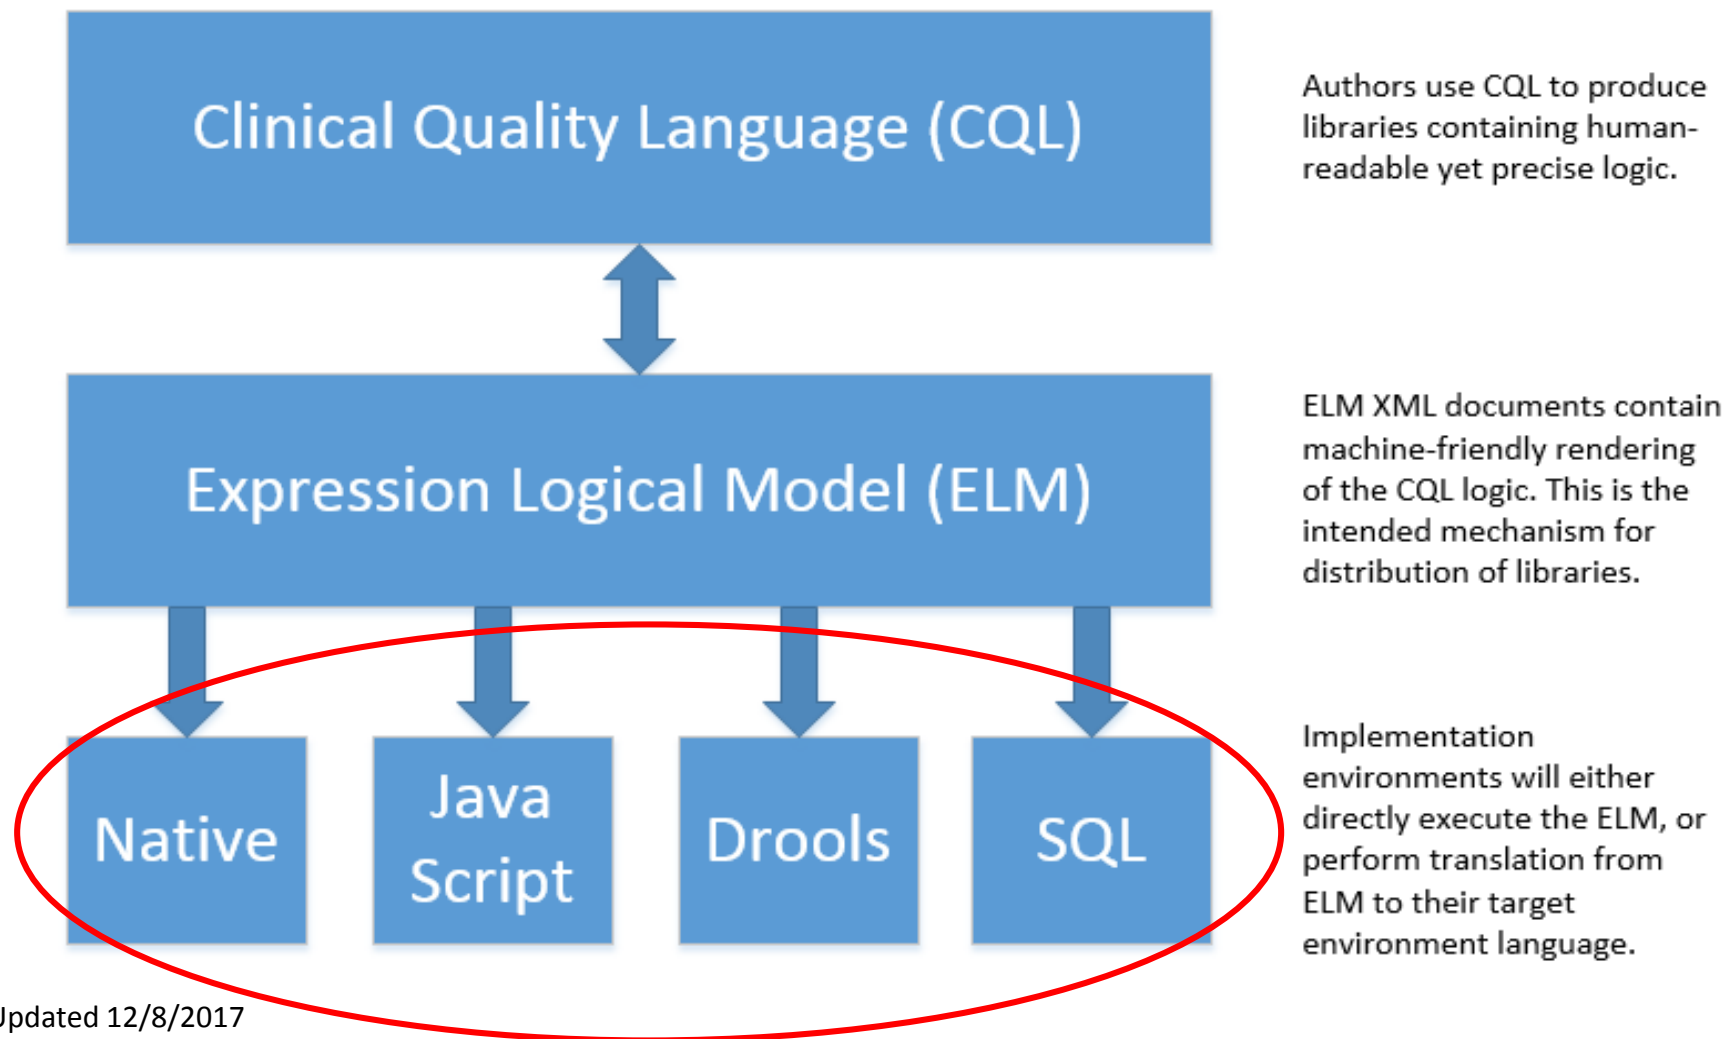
Clinical Quality Language (CQL)

Authors use CQL to produce libraries containing human-readable yet precise logic.

Expression Logical Model (ELM)

ELM XML documents contain machine-friendly rendering of the CQL logic. This is the intended mechanism for distribution of libraries.

Native

Java Script

Drools

SQL

Implementation environments will either directly execute the ELM, or perform translation from ELM to their target environment language.

Jpdated 12/8/2017